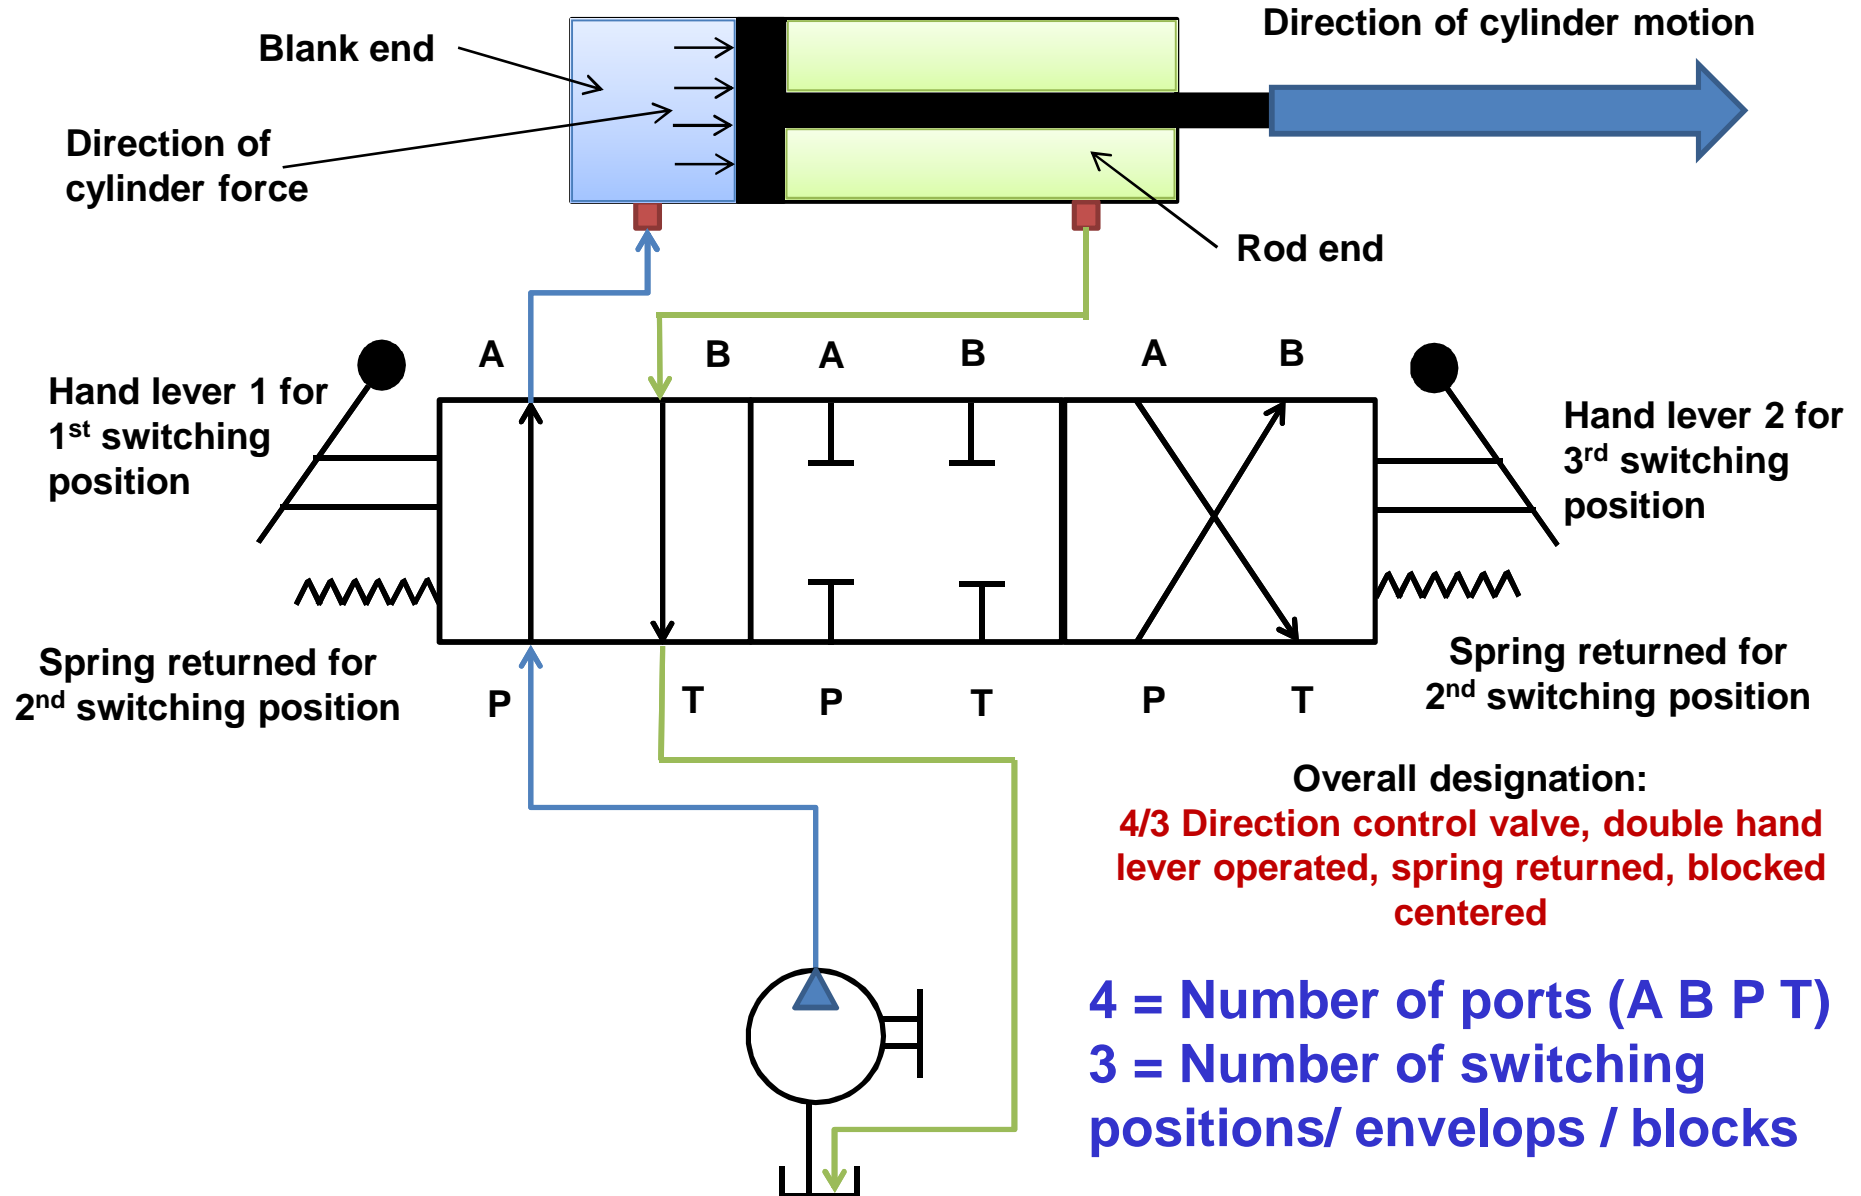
Blank end

Direction of cylinder motion

Direction of cylinder force

Rod end

A B A B A B

Hand lever 1 for 1$^{st}$ switching position

Hand lever 2 for 3$^{rd}$ switching position

Spring returned for 2$^{nd}$ switching position

P T P T P T

Spring returned for 2$^{nd}$ switching position

Overall designation:
4/3 Direction control valve, double hand lever operated, spring returned, blocked centered

4 = Number of ports (A B P T)
3 = Number of switching positions/ envelops / blocks